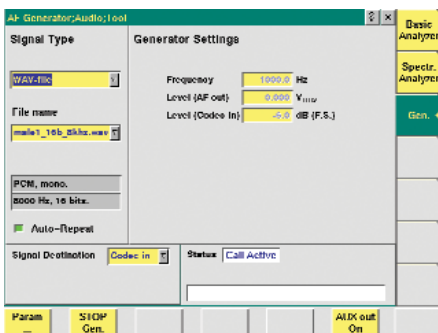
AF Generator;Audio;Tool

? x

Basic Analyzer

Signal Type

Generator Settings

Spectr. Analyzer

WAV-file

Frequency 1000.0 Hz

Level (AF out) 0.000 $V_{rms}$

Level (Codec In) -6.0 dB (F.S.)

Gen.

File name

male1_16b_8khz.wav

PCM, mono.
8000 Hz, 16 bits.

Auto-Repeat

Signal Destination Codec in

Status Call Active

Param
–

STOP Gen.

AUX out On